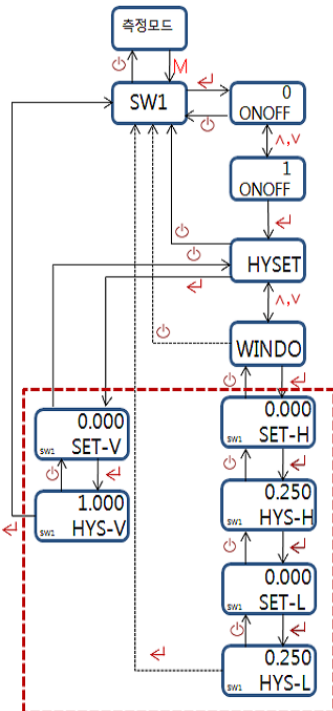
측정모드

⏻

M

SW1

↵

0
ONOFF

⏻

∧,∨

1
ONOFF

↵

⏻

HYSET

⏻

↵

∧,∨

⏻

WINDO

⏻

↵

0.000
SW1 SET-V

⏻

↵

1.000
SW1 HYS-V

↵

0.000
SW1 SET-H

⏻

↵

0.250
SW1 HYS-H

⏻

↵

0.000
SW1 SET-L

⏻

↵

↵

0.250
SW1 HYS-L